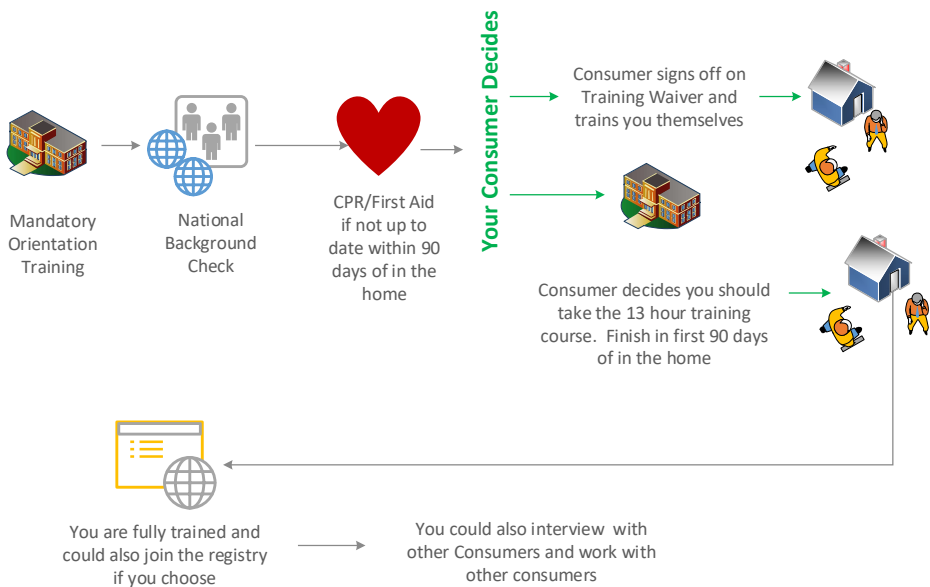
Mandatory Orientation Training

National Background Check

CPR/First Aid if not up to date within 90 days of in the home

Your Consumer Decides

Consumer signs off on Training Waiver and trains you themselves

Consumer decides you should take the 13 hour training course. Finish in first 90 days of in the home

You are fully trained and could also join the registry if you choose

You could also interview with other Consumers and work with other consumers